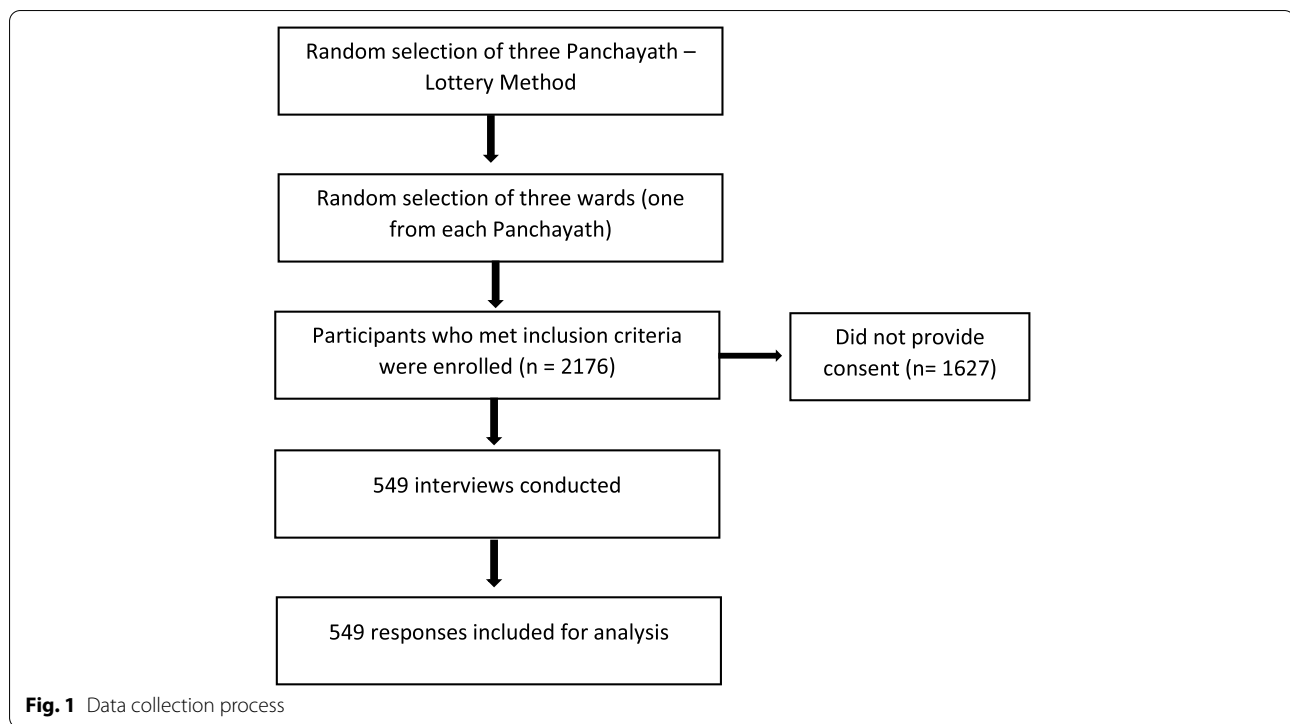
Random selection of three Panchayath – Lottery Method

Random selection of three wards (one from each Panchayath)

Participants who met inclusion criteria were enrolled (n = 2176)

Did not provide consent (n= 1627)

549 interviews conducted

549 responses included for analysis

**Fig. 1** Data collection process